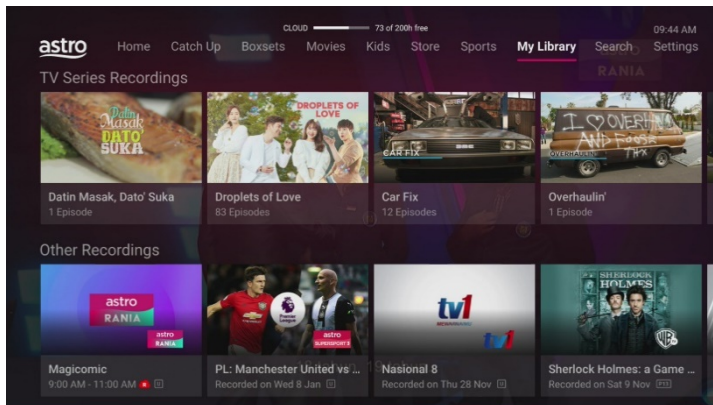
CLOUD 73 of 200h free

09:44 AM

astro Home Catch Up Boxsets Movies Kids Store Sports My Library Search Settings

TV Series Recordings

Datin Masak Dato' Suka

DROPLETS OF LOVE

CAR FIX

I ♡ OVERHAULIN AND FOOSE THX

Datin Masak, Dato' Suka
1 Episode

Droplets of Love
83 Episodes

Car Fix
12 Episodes

Overhaulin'
1 Episode

Other Recordings

astro RANIA

astro RANIA

astro SUPERSPORT 3

tv1

tv1

SHERLOCK HOLMES

Magicomic
9:00 AM - 11:00 AM

PL: Manchester United vs ...
Recorded on Wed 8 Jan

Nasional 8
Recorded on Thu 28 Nov

Sherlock Holmes: a Game ...
Recorded on Sat 9 Nov